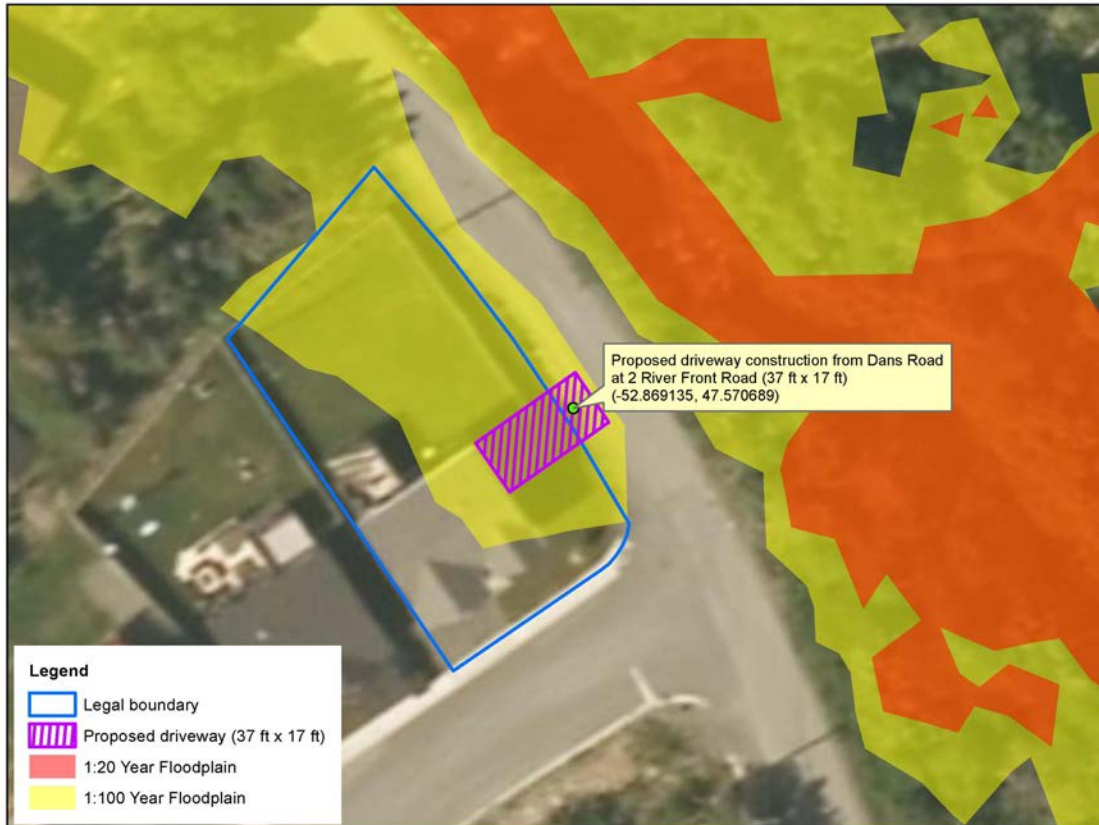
Proposed driveway construction from Dans Road at 2 River Front Road (37 ft x 17 ft) (-52.869135, 47.570689)

Legend

Legal boundary

Proposed driveway (37 ft x 17 ft)

1:20 Year Floodplain

1:100 Year Floodplain